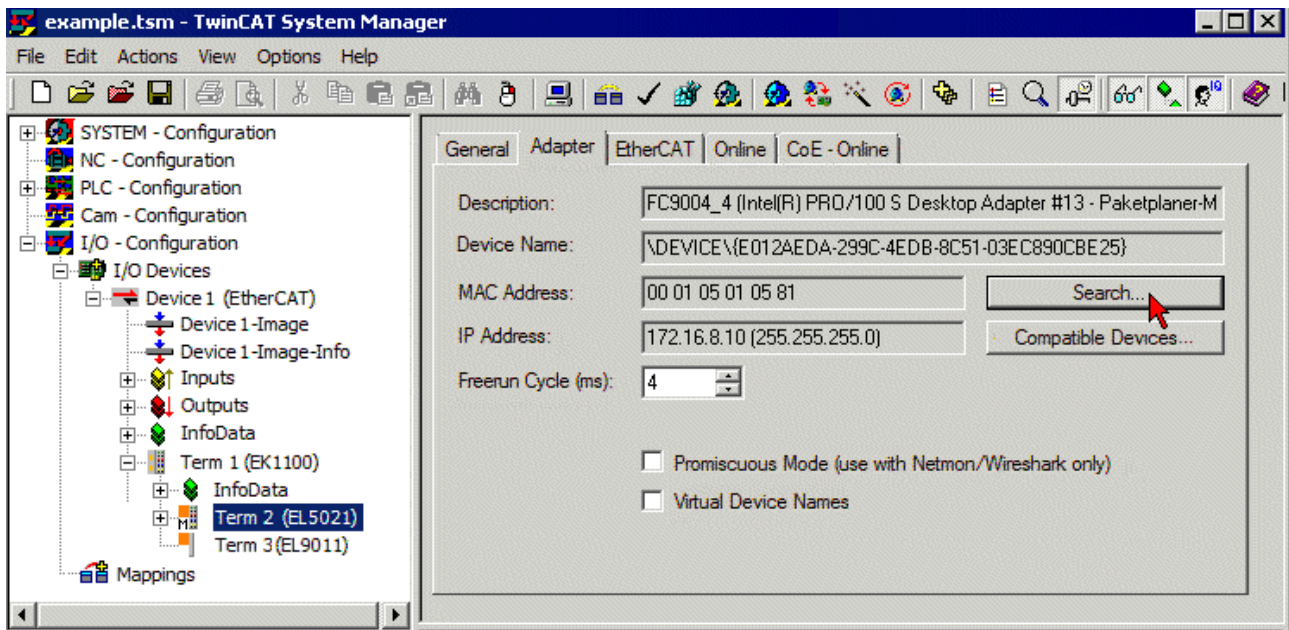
example.tsm - TwinCAT System Manager

File Edit Actions View Options Help

SYSTEM - Configuration
NC - Configuration
PLC - Configuration
Cam - Configuration
I/O - Configuration
I/O Devices
Device 1 (EtherCAT)
Device 1-Image
Device 1-Image-Info
Inputs
Outputs
InfoData
Term 1 (EK1100)
InfoData
Term 2 (EL5021)
Term 3(EL9011)
Mappings

General | Adapter | EtherCAT | Online | CoE - Online

Description: FC9004_4 (Intel(R) PRO/100 S Desktop Adapter #13 - Paketplaner-M
Device Name: \DEVICE\{E012AEDA-299C-4EDB-8C51-03EC890CBE25}
MAC Address: 00 01 05 01 05 81
Search...
IP Address: 172.16.8.10 (255.255.255.0)
Compatible Devices...
Freerun Cycle (ms): 4

Promiscuous Mode (use with Netmon/Wireshark only)
Virtual Device Names